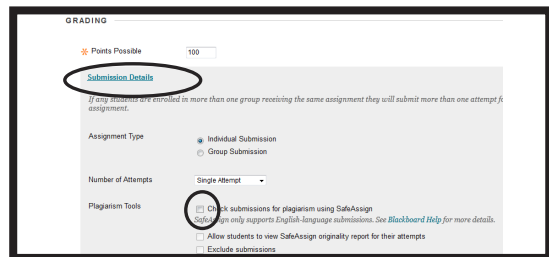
GRADING

✱ Points Possible 100

Submission Details

If any students are enrolled in more than one group receiving the same assignment they will submit more than one attempt f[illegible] assignment.

Assignment Type
Individual Submission
Group Submission

Number of Attempts Single Attempt

Plagiarism Tools
Check submissions for plagiarism using SafeAssign
SafeAssign only supports English-language submissions. See Blackboard Help for more details.
Allow students to view SafeAssign originality report for their attempts
Exclude submissions